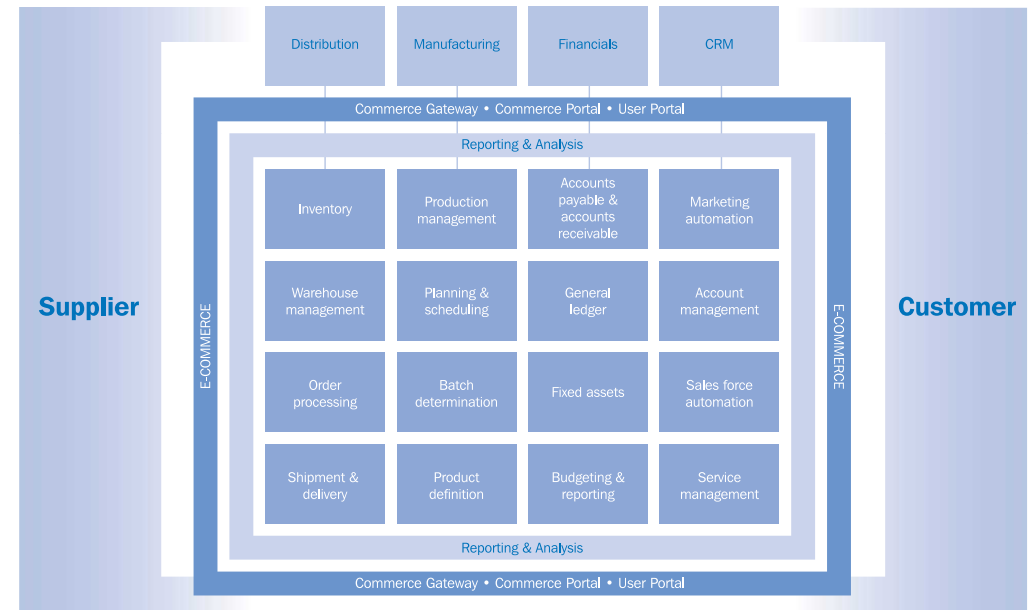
Distribution

Manufacturing

Financials

CRM

Commerce Gateway • Commerce Portal • User Portal

Reporting & Analysis

Supplier

E-COMMERCE

| Inventory | Production management | Accounts payable & accounts receivable | Marketing automation |
|---|---|---|---|
| Warehouse management | Planning & scheduling | General ledger | Account management |
| Order processing | Batch determination | Fixed assets | Sales force automation |
| Shipment & delivery | Product definition | Budgeting & reporting | Service management |

E-COMMERCE

Customer

Reporting & Analysis

Commerce Gateway • Commerce Portal • User Portal